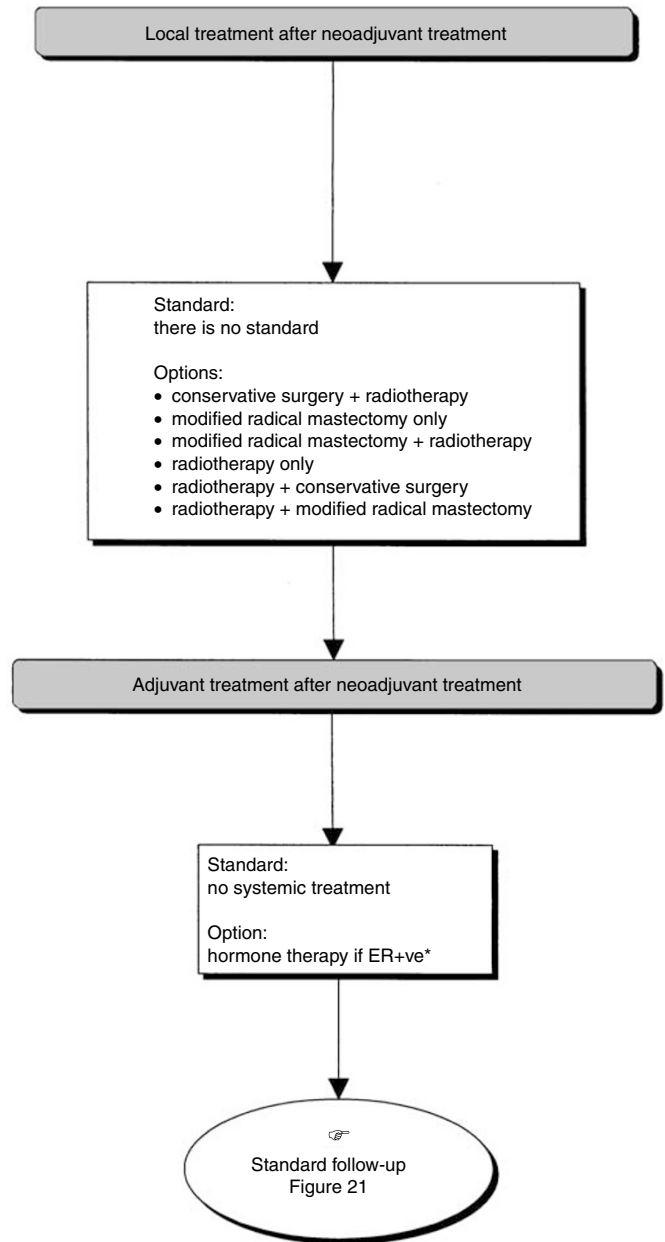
Local treatment after neoadjuvant treatment

Standard:
there is no standard

Options:
• conservative surgery + radiotherapy
• modified radical mastectomy only
• modified radical mastectomy + radiotherapy
• radiotherapy only
• radiotherapy + conservative surgery
• radiotherapy + modified radical mastectomy

Adjuvant treatment after neoadjuvant treatment

Standard:
no systemic treatment

Option:
hormone therapy if ER+ve*

☞
Standard follow-up
Figure 21